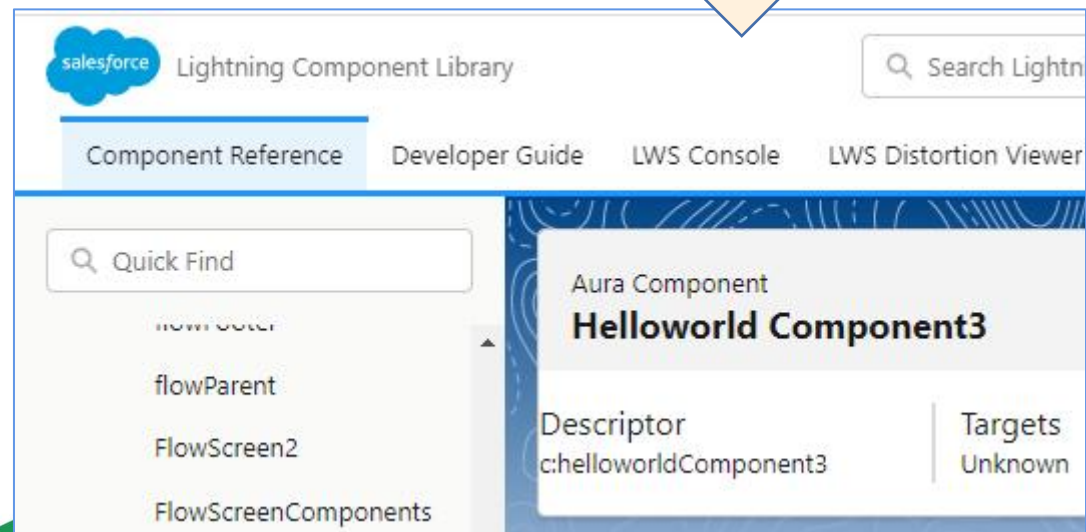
salesforce Lightning Component Library

Search Lightn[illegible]

Component Reference Developer Guide LWS Console LWS Distortion Viewer

Quick Find

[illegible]

flowParent

FlowScreen2

FlowScreenComponents

Aura Component

Helloworld Component3

Descriptor
c:helloworldComponent3

Targets
Unknown